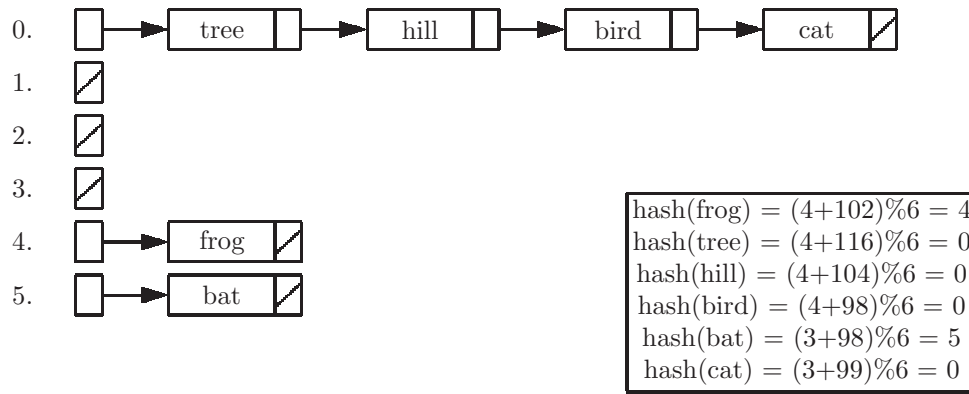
0. tree hill bird cat
1.
2.
3.
4. frog
5. bat

hash(frog) = (4+102)%6 = 4
hash(tree) = (4+116)%6 = 0
hash(hill) = (4+104)%6 = 0
hash(bird) = (4+98)%6 = 0
hash(bat) = (3+98)%6 = 5
hash(cat) = (3+99)%6 = 0